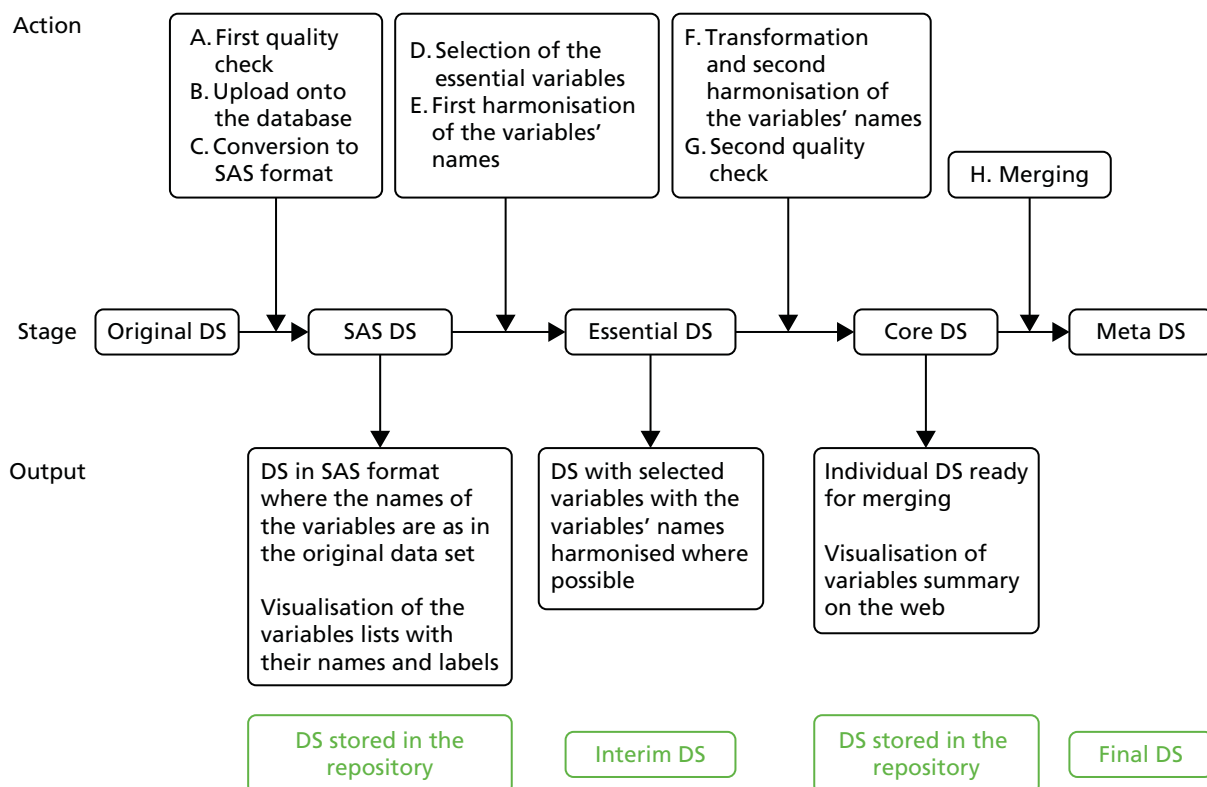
Action

A. First quality check
B. Upload onto the database
C. Conversion to SAS format

D. Selection of the essential variables
E. First harmonisation of the variables' names

F. Transformation and second harmonisation of the variables' names
G. Second quality check

H. Merging

Stage

Original DS

SAS DS

Essential DS

Core DS

Meta DS

Output

DS in SAS format where the names of the variables are as in the original data set

Visualisation of the variables lists with their names and labels

DS with selected variables with the variables' names harmonised where possible

Individual DS ready for merging

Visualisation of variables summary on the web

DS stored in the repository

Interim DS

DS stored in the repository

Final DS